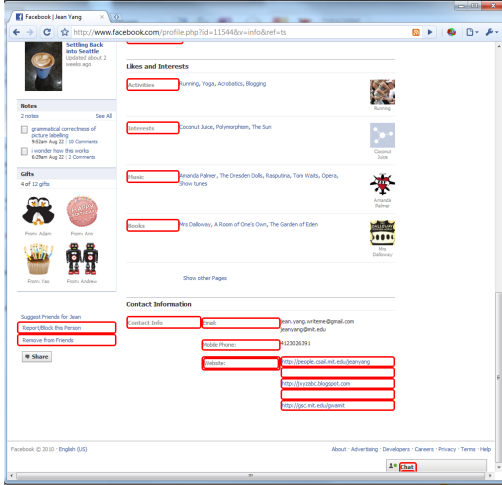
Facebook | Jean Yang

http://www.facebook.com/profile.php?id=11544&v=info&ref=ts

Settling Back into Seattle
Updated about 2 weeks ago

Notes
2 notes See All
grammatical correctness of picture labelling
9:52am Aug 22 | 10 Comments
I wonder how this works
6:29am Aug 22 | 2 Comments

Gifts
4 of 12 gifts
From: Adam From: Ann
From: Yee From: Andrew

Suggest Friends for Jean
Report/Block this Person
Remove from Friends
Share

Likes and Interests

Activities Running, Yoga, Acrobatics, Blogging
Running

Interests Coconut Juice, Polymorphism, The Sun
Coconut Juice

Music Amanda Palmer, The Dresden Dolls, Rasputina, Tom Waits, Opera, Show tunes
Amanda Palmer

Books Mrs Dalloway, A Room of One's Own, The Garden of Eden
Mrs Dalloway

Show other Pages

Contact Information

Contact Info Email: jean.yang.writeme@gmail.com
jeanyang@mit.edu
Mobile Phone: 4123026391
Website: http://people.csail.mit.edu/jeanyang
http://jxyzabc.blogspot.com
http://gsc.mit.edu/gvamit

Facebook © 2010 · English (US)
About · Advertising · Developers · Careers · Privacy · Terms · Help
Chat